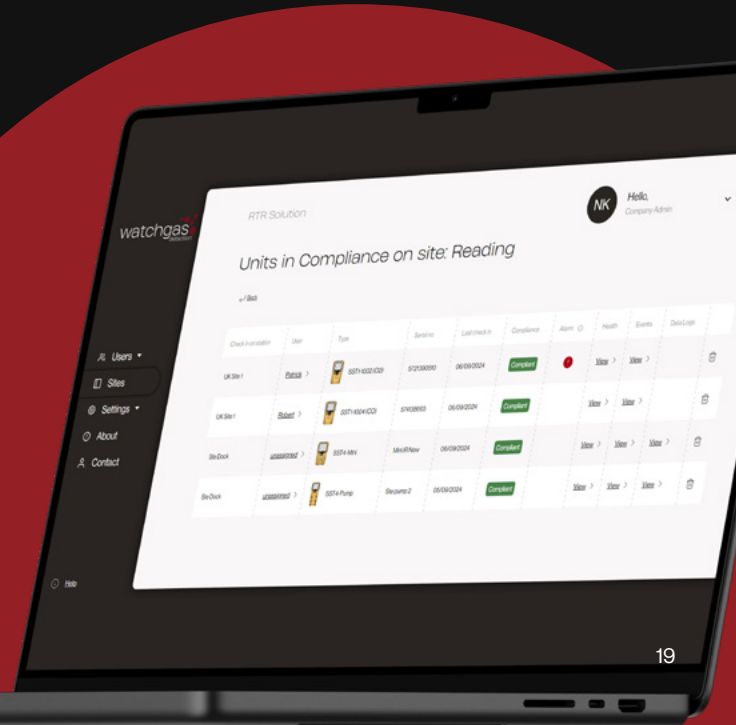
watchgas detection

Users
Sites
Settings
About
Contact

Help

RTR Solution

NK Hello, Company Admin

Units in Compliance on site: Reading

Back

| Check in location | User | Type | Serial no. | Last check in | Compliance | Alarm | Health | Events | Data Logs |
|---|---|---|---|---|---|---|---|---|---|
| UK Site 1 | Patrick > | SST1-1002 (CO) | 572139090 | 06/09/2024 | Compliant | | View > | View > | |
| UK Site 1 | Robert > | SST1-1004 (CO) | 57438893 | 06/09/2024 | Compliant | | View > | View > | |
| Site Dock | unassigned > | SST4-Mini | MiniR New | 06/09/2024 | Compliant | | View > | View > | View > |
| Site Dock | unassigned > | SST4-Pump | Site pump 2 | 05/09/2024 | Compliant | | View > | View > | View > |

19